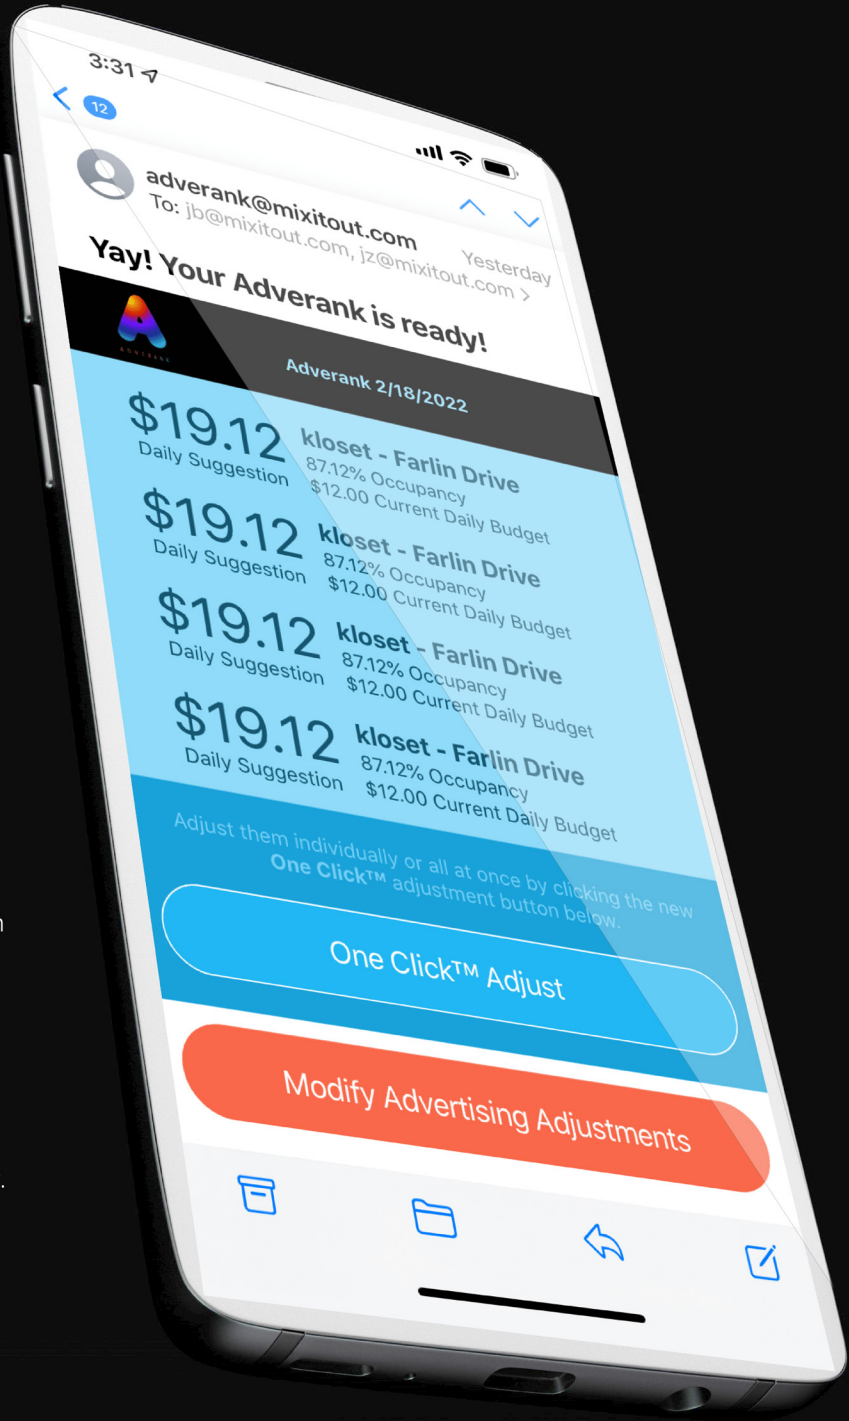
3:31

12

adverank@mixitout.com
To: jb@mixitout.com, jz@mixitout.com >

Yesterday

Yay! Your Adverank is ready!

A

ADVERANK

Adverank 2/18/2022

$19.12
Daily Suggestion

kloset - Farlin Drive
87.12% Occupancy
$12.00 Current Daily Budget

$19.12
Daily Suggestion

kloset - Farlin Drive
87.12% Occupancy
$12.00 Current Daily Budget

$19.12
Daily Suggestion

kloset - Farlin Drive
87.12% Occupancy
$12.00 Current Daily Budget

$19.12
Daily Suggestion

kloset - Farlin Drive
87.12% Occupancy
$12.00 Current Daily Budget

Adjust them individually or all at once by clicking the new One Click™ adjustment button below.

One Click™ Adjust

Modify Advertising Adjustments